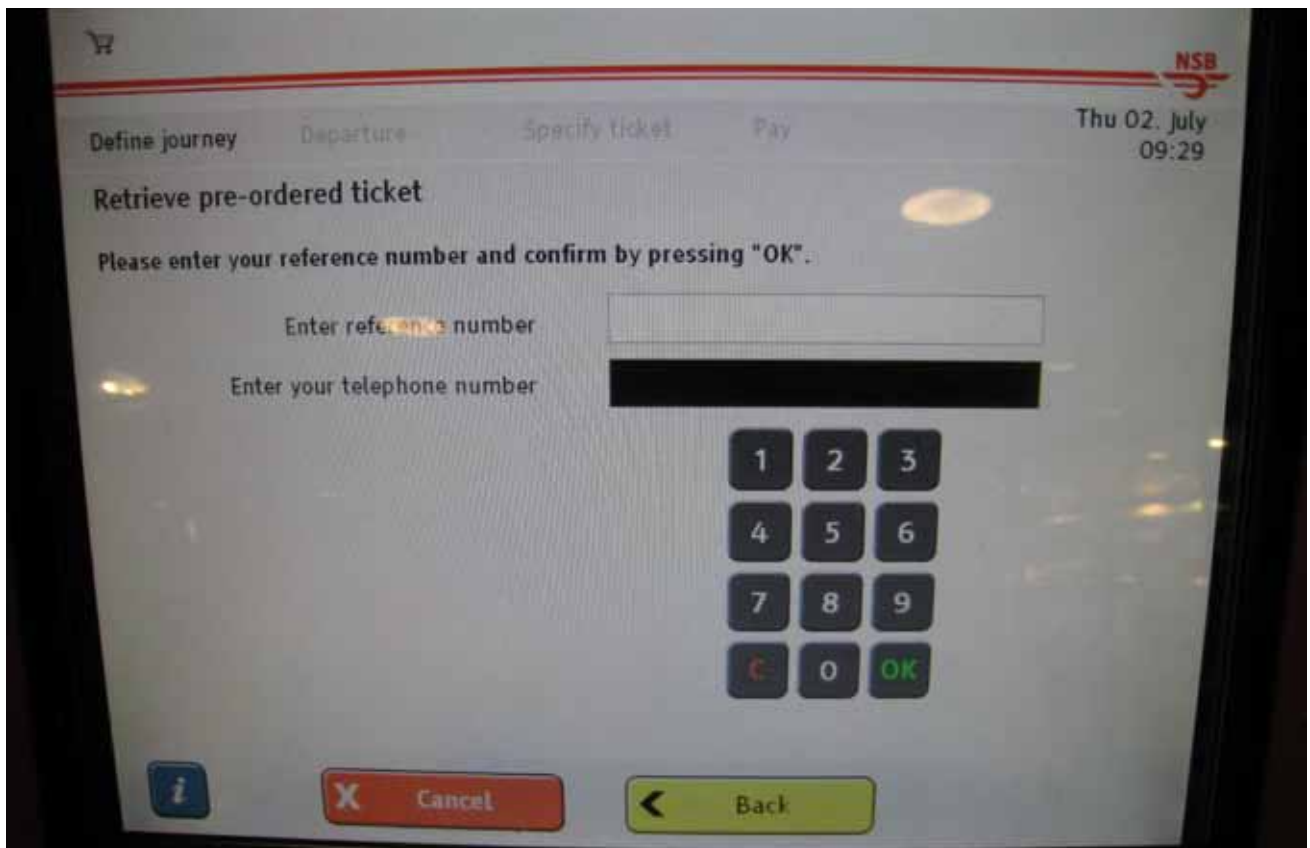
NSB

Define journey Departure Specify ticket Pay

Thu 02. July
09:29

Retrieve pre-ordered ticket

Please enter your reference number and confirm by pressing "OK".

Enter refe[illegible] number

Enter your telephone number

1 2 3
4 5 6
7 8 9
C 0 OK

i

X Cancel

< Back